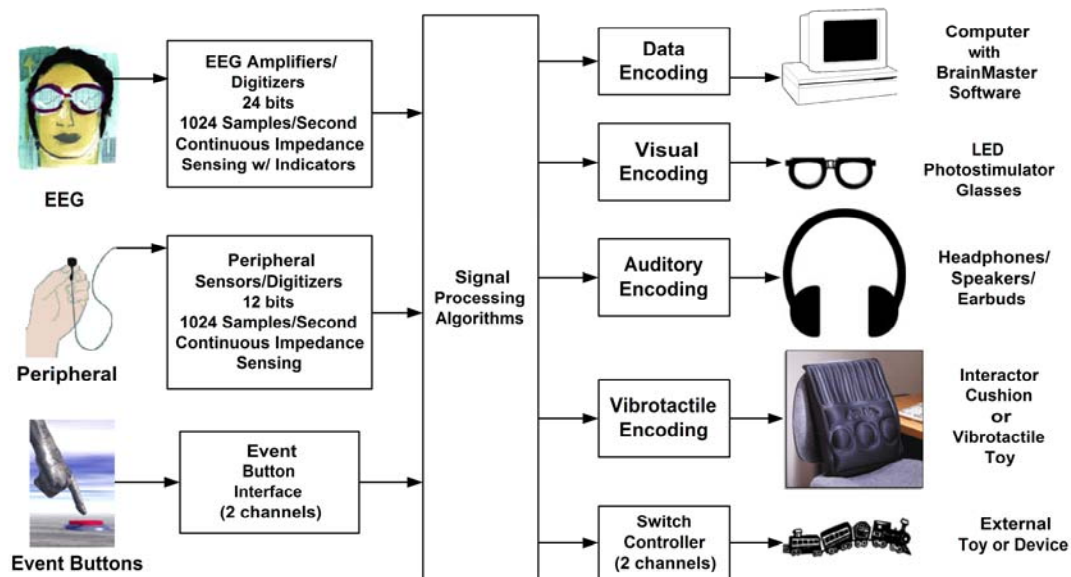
EEG

EEG Amplifiers/ Digitizers 24 bits 1024 Samples/Second Continuous Impedance Sensing w/ Indicators

Peripheral

Peripheral Sensors/Digitizers 12 bits 1024 Samples/Second Continuous Impedance Sensing

Event Buttons

Event Button Interface (2 channels)

Signal Processing Algorithms

Data Encoding

Computer with BrainMaster Software

Visual Encoding

LED Photostimulator Glasses

Auditory Encoding

Headphones/ Speakers/ Earbuds

Vibrotactile Encoding

Interactor Cushion or Vibrotactile Toy

Switch Controller (2 channels)

External Toy or Device